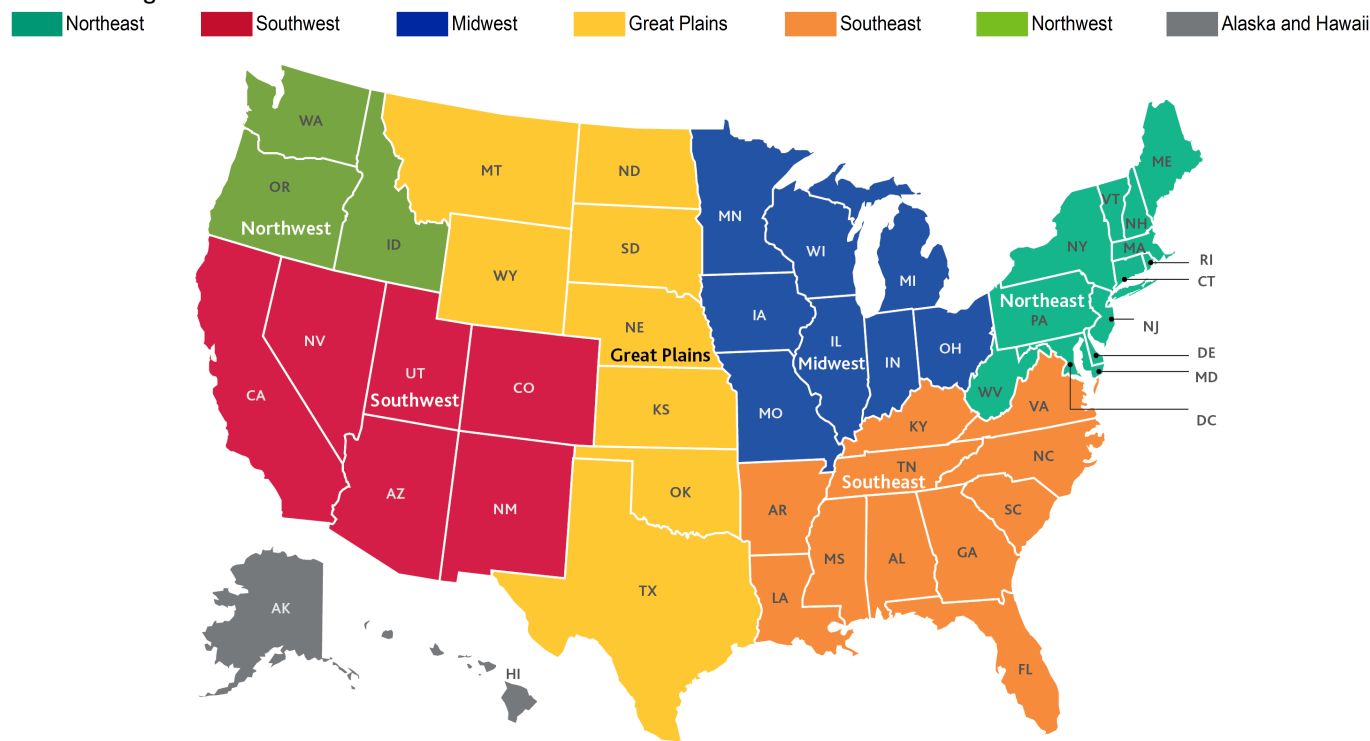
Northeast Southwest Midwest Great Plains Southeast Northwest Alaska and Hawaii

WA
OR
Northwest
ID
MT
ND
SD
WY
NE
Great Plains
MN
WI
MI
IA
IL
Midwest
IN
OH
ME
VT
NH
NY
MA
RI
CT
Northeast
PA
NJ
DE
MD
DC
WV
VA
NV
CA
UT
Southwest
CO
KS
MO
KY
TN
Southeast
NC
SC
AZ
NM
OK
AR
MS
AL
GA
TX
LA
FL
AK
HI